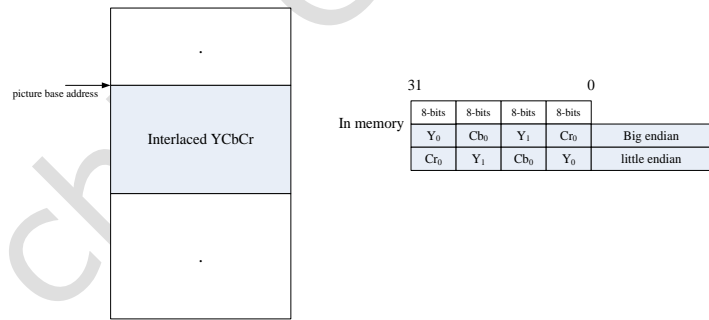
.

picture base address

Interlaced YCbCr

.

31 0

In memory

| 8-bits | 8-bits | 8-bits | 8-bits | |
|---|---|---|---|---|
| $Y_0$ | $Cb_0$ | $Y_1$ | $Cr_0$ | Big endian |
| $Cr_0$ | $Y_1$ | $Cb_0$ | $Y_0$ | little endian |